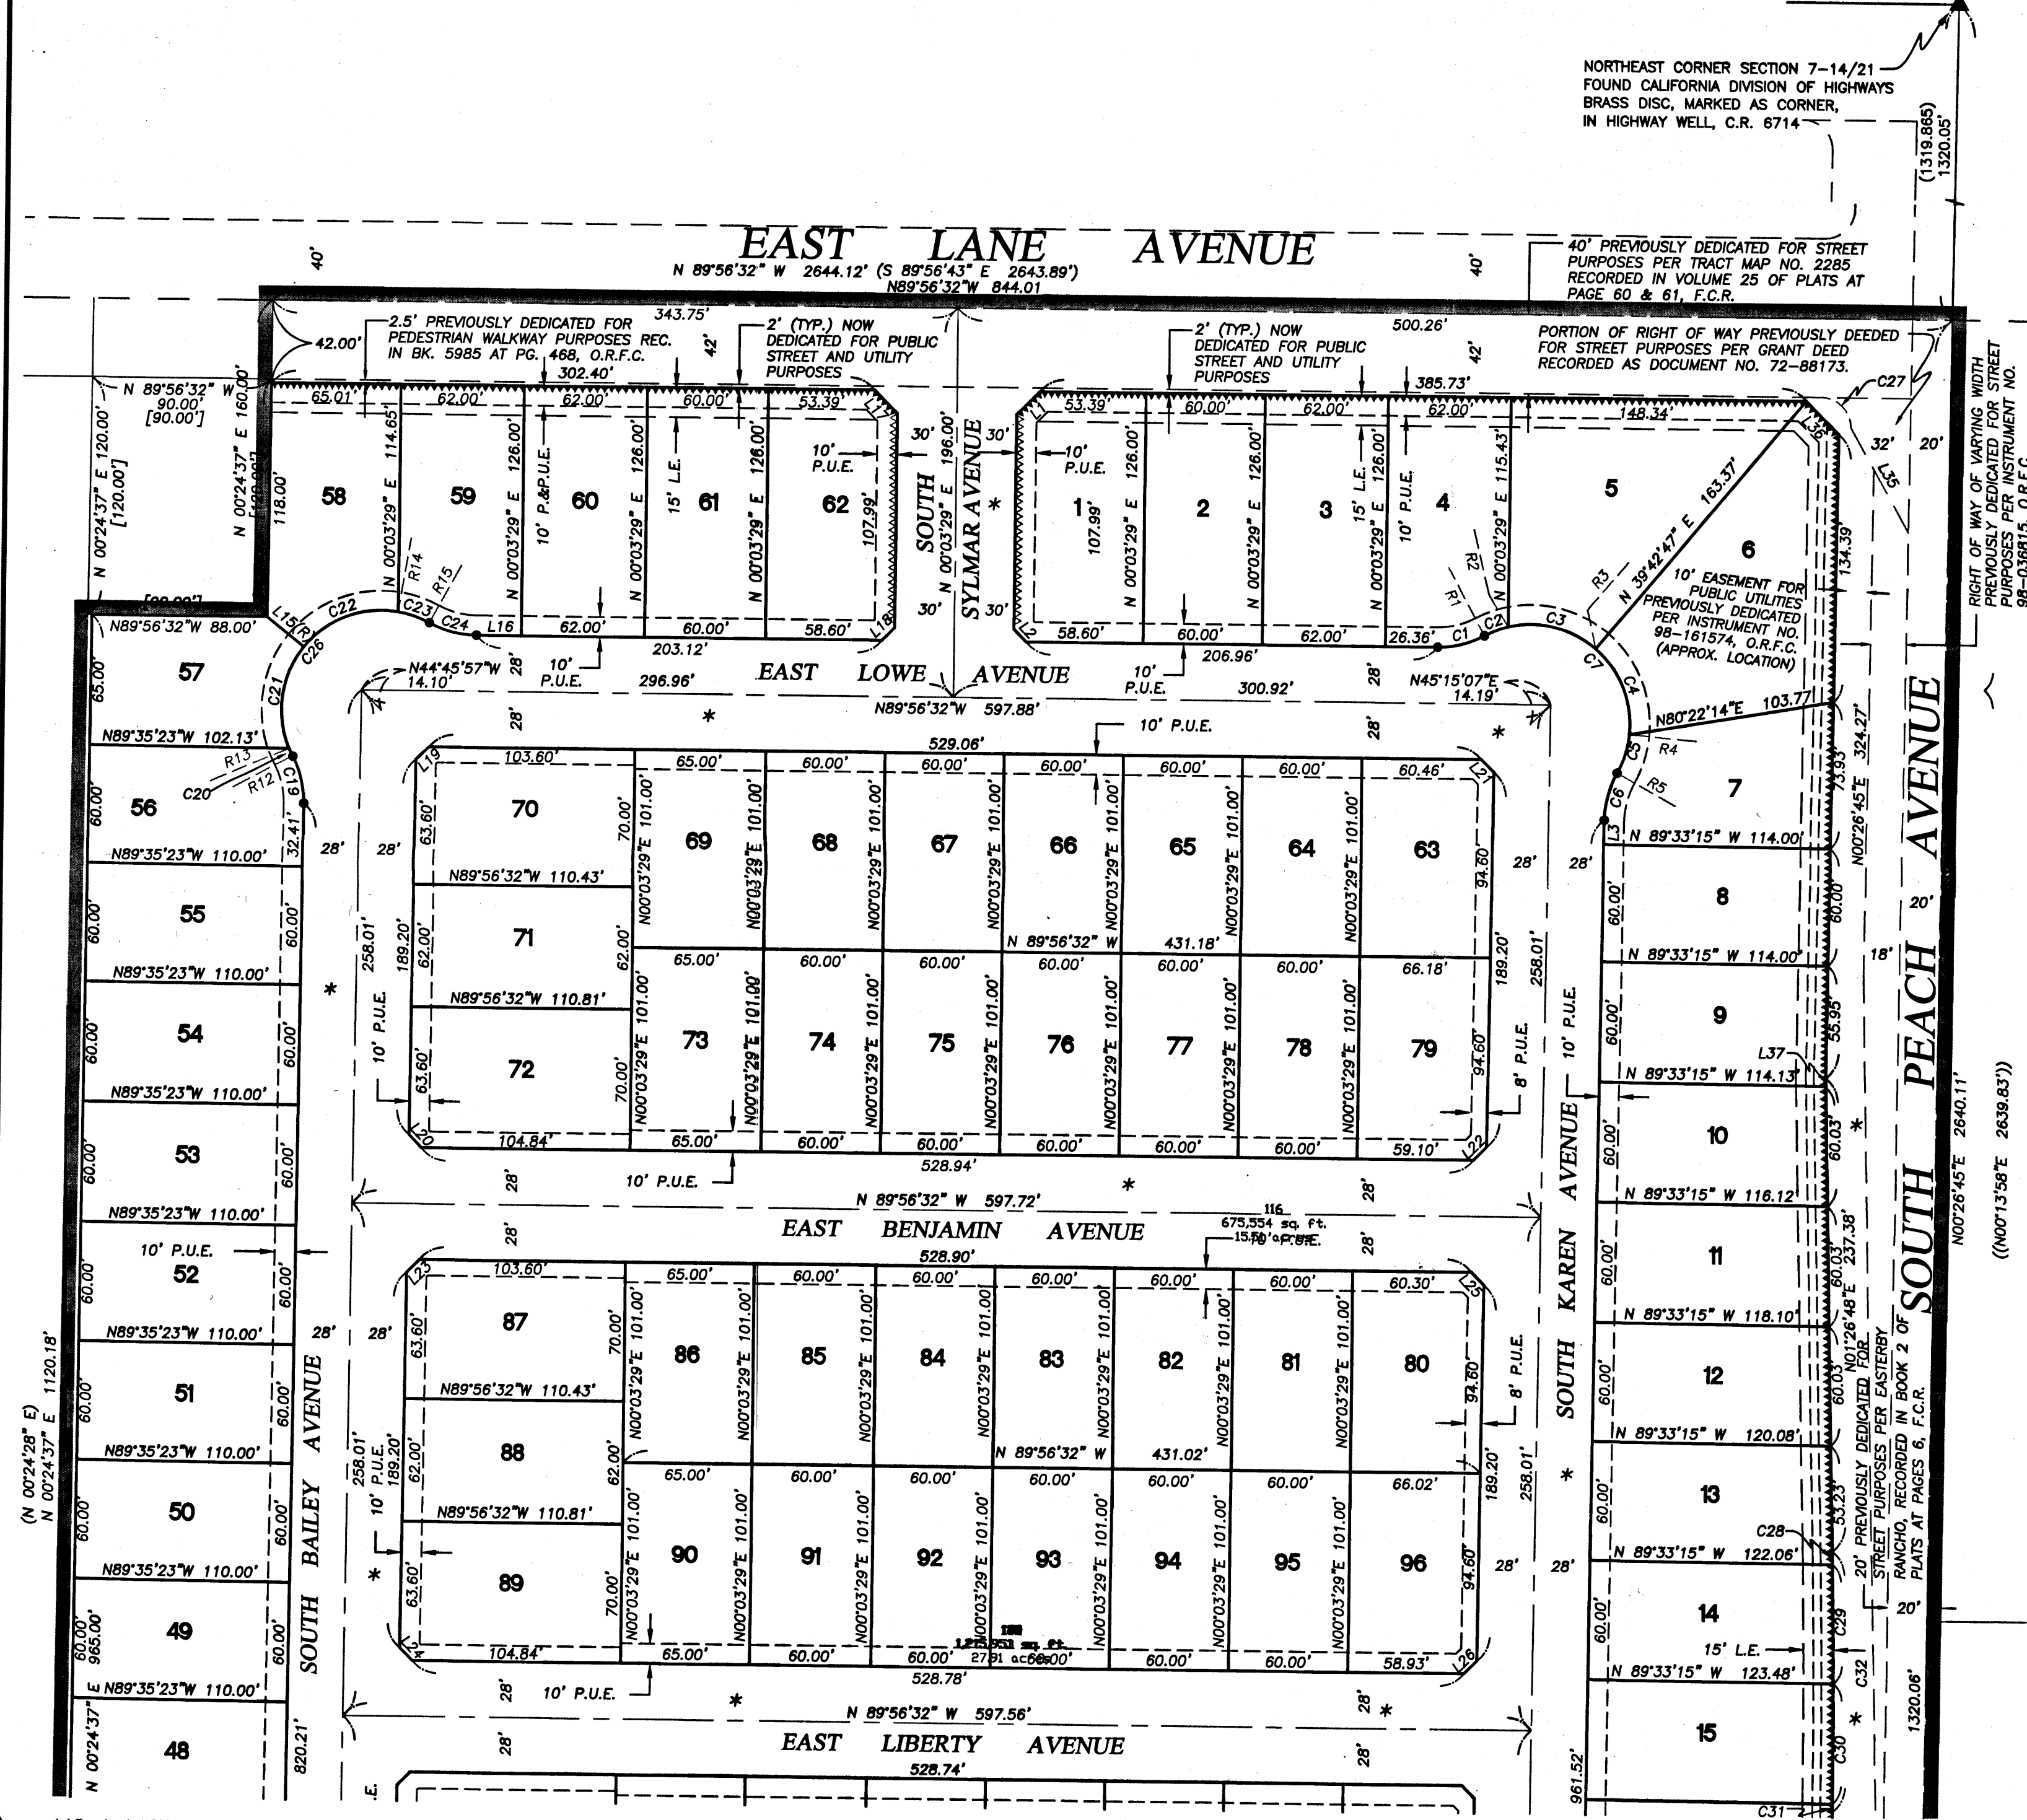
NORTHEAST CORNER SECTION 7-14/21
FOUND CALIFORNIA DIVISION OF HIGHWAYS
BRASS DISC, MARKED AS CORNER,
IN HIGHWAY WELL, C.R. 6714

(1319.865)
1320.05'

EAST LANE AVENUE
N 89°56'32" W 2644.12' (S 89°56'43" E 2643.89')
N89°56'32"W 844.01

40'
40'

40' PREVIOUSLY DEDICATED FOR STREET PURPOSES PER TRACT MAP NO. 2285 RECORDED IN VOLUME 25 OF PLATS AT PAGE 60 & 61, F.C.R.

2.5' PREVIOUSLY DEDICATED FOR PEDESTRIAN WALKWAY PURPOSES REC. IN BK. 5985 AT PG. 468, O.R.F.C.

343.75'
42.00'
42'
302.40'

2' (TYP.) NOW DEDICATED FOR PUBLIC STREET AND UTILITY PURPOSES

2' (TYP.) NOW DEDICATED FOR PUBLIC STREET AND UTILITY PURPOSES

500.26'
42'
385.73'

PORTION OF RIGHT OF WAY PREVIOUSLY DEEDED FOR STREET PURPOSES PER GRANT DEED RECORDED AS DOCUMENT NO. 72-88173.

C27

RIGHT OF WAY OF VARYING WIDTH PREVIOUSLY DEDICATED FOR STREET PURPOSES PER INSTRUMENT NO. 98-036815, O.R.F.C.

N 89°56'32" W
90.00'
[90.00']

N 00°24'37" E 120.00'
[120.00']

N 00°24'37" E 160.00'
[160.00']

118.00'

65.01'
62.00'
62.00'
60.00'
53.39'
53.39'
60.00'
62.00'
62.00'
148.34'

58
59
60
61
62
1
2
3
4
5
6

N 00°03'29" E 114.65'
N 00°03'29" E 126.00'
10' P.&P.U.E.
N 00°03'29" E 126.00'
15' L.E.
N 00°03'29" E 126.00'
10' P.U.E.
107.99'
L17

30'
30'
SOUTH SYLMAR AVENUE
N 00°03'29" E 196.00'
30'
30'

L1
10' P.U.E.
107.99'
N 00°03'29" E 126.00'
N 00°03'29" E 126.00'
15' L.E.
N 00°03'29" E 126.00'
10' P.U.E.
N 00°03'29" E 115.43'

L36
32'
20'
L35
134.39'

N 39°42'47" E 163.37'
R3
10' EASEMENT FOR PUBLIC UTILITIES PREVIOUSLY DEDICATED PER INSTRUMENT NO. 98-161574, O.R.F.C. (APPROX. LOCATION)

[90.00']
N89°56'32"W 88.00'
L15
R
C22
C23
R14
R15
C24
L16
62.00'
60.00'
58.60'
L18
203.12'
C26
L2
58.60'
60.00'
62.00'
26.36'
C1
C2
R1
R2
C3
C7
206.96'

57
65.00'
C21
N44°45'57"W 14.10'
28'
10' P.U.E.
296.96'
EAST LOWE AVENUE
10' P.U.E.
300.92'
28'
N45°15'07"E 14.19'
N89°56'32"W 597.88'
C4
N80°22'14"E 103.77'

N89°35'23"W 102.13'
28'
10' P.U.E.
529.06'
28'
C5
R4

56
60.00'
C20
R13
R12
C19
32.41'
28'
28'
L19
103.60'
65.00'
60.00'
60.00'
60.00'
60.00'
60.00'
60.46'
L21
C6
R5
L3
73.93'
7
N00°26'45"E 324.27'

70
63.60'
70.00'
69
68
67
66
65
64
63
N00°03'29"E 101.00'
N00°03'29"E 101.00'
N00°03'29"E 101.00'
N00°03'29"E 101.00'
N00°03'29"E 101.00'
N00°03'29"E 101.00'
N00°03'29"E 101.00'
N00°03'29"E 101.00'
94.60'
28'
28'
N 89°33'15" W 114.00'
SOUTH PEACH AVENUE

N89°35'23"W 110.00'
N89°56'32"W 110.43'
8
60.00'
60.00'

55
60.00'
60.00'
258.01'
189.20'
71
62.00'
62.00'
N 89°56'32" W
431.18'
189.20'
258.01'
20'

N89°35'23"W 110.00'
65.00'
60.00'
60.00'
60.00'
60.00'
60.00'
66.18'
N 89°33'15" W 114.00'
18'

54
60.00'
60.00'
*
N89°56'32"W 110.81'
10' P.U.E.
73
74
75
76
77
78
79
10' P.U.E.
8' P.U.E.
9
60.00'
55.95'

N89°35'23"W 110.00'
72
63.60'
70.00'
94.60'
L37
N 89°33'15" W 114.13'

53
60.00'
60.00'
L20
104.84'
65.00'
60.00'
60.00'
60.00'
60.00'
60.00'
59.10'
L22
10
60.00'
60.03'
*
N00°26'45"E 2640.11'
((N00°13'58"E 2639.83'))

N89°35'23"W 110.00'
28'
10' P.U.E.
528.94'
*
28'
N 89°56'32" W 597.72'
N 89°33'15" W 116.12'

EAST BENJAMIN AVENUE
116
675,554 sq. ft.
15.50 acres
10' P.U.E.
28'
28'
11
60.00'
60.03'
N01°26'48"E 237.38'

10' P.U.E.
52
60.00'
60.00'
L23
528.90'
103.60'
65.00'
60.00'
60.00'
60.00'
60.00'
60.00'
60.30'
L25
SOUTH KAREN AVENUE

N89°35'23"W 110.00'
28'
28'
63.60'
87
70.00'
86
85
84
83
82
81
80
N00°03'29"E 101.00'
N00°03'29"E 101.00'
N00°03'29"E 101.00'
N00°03'29"E 101.00'
N00°03'29"E 101.00'
N00°03'29"E 101.00'
N00°03'29"E 101.00'
94.60'
8' P.U.E.
N 89°33'15" W 118.10'
12
60.00'
60.03'

(N 00°24'28" E)
N 00°24'37" E 1120.18'

51
60.00'
60.00'
SOUTH BAILEY AVENUE
N89°56'32"W 110.43'
258.01'
189.20'
10' P.U.E.
88
62.00'
62.00'
N 89°56'32" W
431.02'
189.20'
258.01'
*
N 89°33'15" W 120.08'

20' PREVIOUSLY DEDICATED FOR STREET PURPOSES PER EASTERBY RANCHO, RECORDED IN BOOK 2 OF PLATS AT PAGES 6, F.C.R.

N89°35'23"W 110.00'
65.00'
60.00'
60.00'
60.00'
60.00'
60.00'
66.02'
13
60.00'
53.23'

50
60.00'
60.00'
N89°56'32"W 110.81'
90
91
92
93
94
95
96
28'
28'
C28
N 89°33'15" W 122.06'

N89°35'23"W 110.00'
*
89
63.60'
70.00'
94.60'
14
60.00'
20'

49
60.00'
965.00'
60.00'
L24
104.84'
65.00'
60.00'
188
1,218,551 sq. ft.
27.81 acres
60.00'
60.00'
60.00'
60.00'
58.93'
L26
C29
15' L.E.
N 89°33'15" W 123.48'
C32

N89°35'23"W 110.00'
28'
10' P.U.E.
*
528.78'
28'
*
N 89°56'32" W 597.56'

48
N 00°24'37" E
820.21'
28'
EAST LIBERTY AVENUE
28'
528.74'
15
961.52'
C30
*
1320.06'
C31